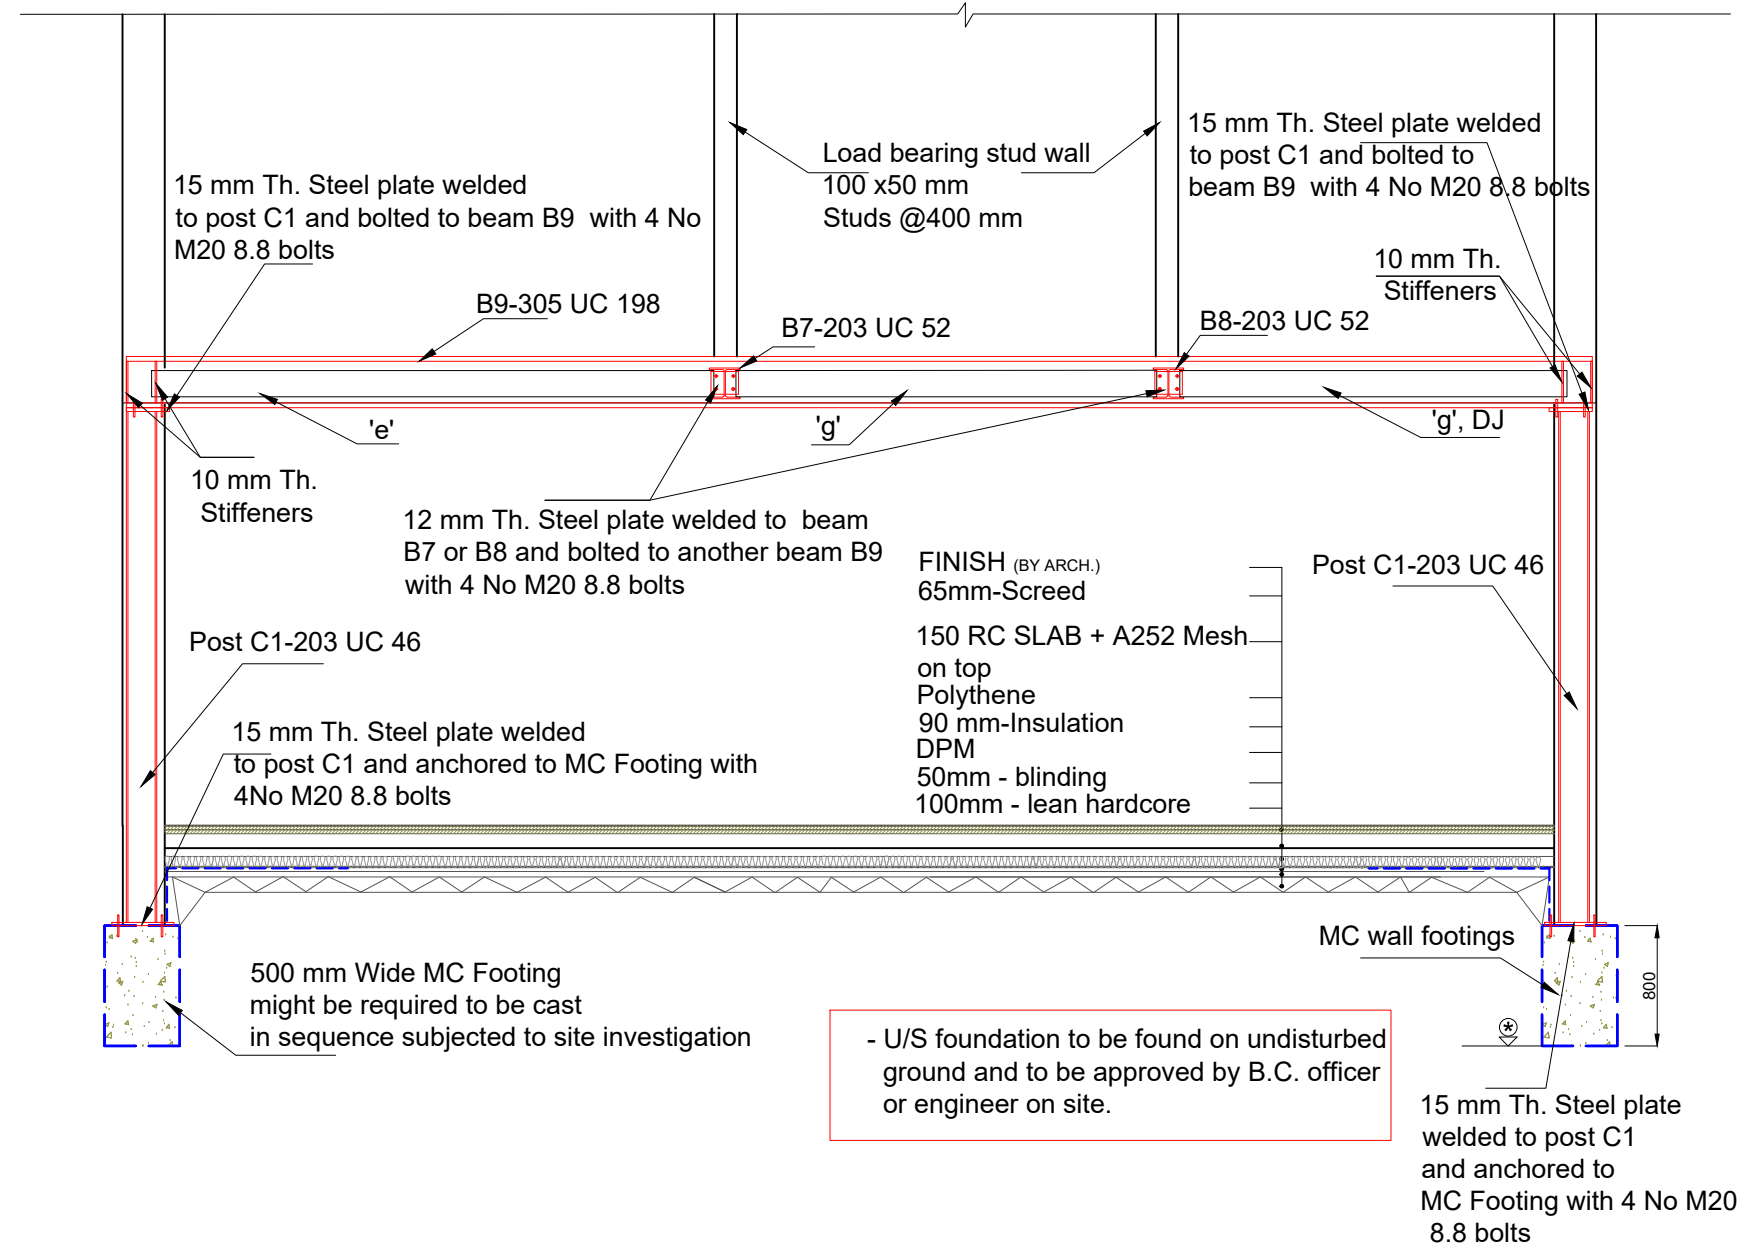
Load bearing stud wall
100 x50 mm
Studs @400 mm

15 mm Th. Steel plate welded to post C1 and bolted to beam B9 with 4 No M20 8.8 bolts

15 mm Th. Steel plate welded to post C1 and bolted to beam B9 with 4 No M20 8.8 bolts

10 mm Th. Stiffeners

B9-305 UC 198

B7-203 UC 52

B8-203 UC 52

'e'

'g'

'g', DJ

10 mm Th. Stiffeners

12 mm Th. Steel plate welded to beam B7 or B8 and bolted to another beam B9 with 4 No M20 8.8 bolts

FINISH (BY ARCH.)
65mm-Screed

150 RC SLAB + A252 Mesh on top
Polythene
90 mm-Insulation
DPM
50mm - blinding
100mm - lean hardcore

Post C1-203 UC 46

Post C1-203 UC 46

15 mm Th. Steel plate welded to post C1 and anchored to MC Footing with 4No M20 8.8 bolts

MC wall footings

800

500 mm Wide MC Footing might be required to be cast in sequence subjected to site investigation

- U/S foundation to be found on undisturbed ground and to be approved by B.C. officer or engineer on site.

15 mm Th. Steel plate welded to post C1 and anchored to MC Footing with 4 No M20 8.8 bolts